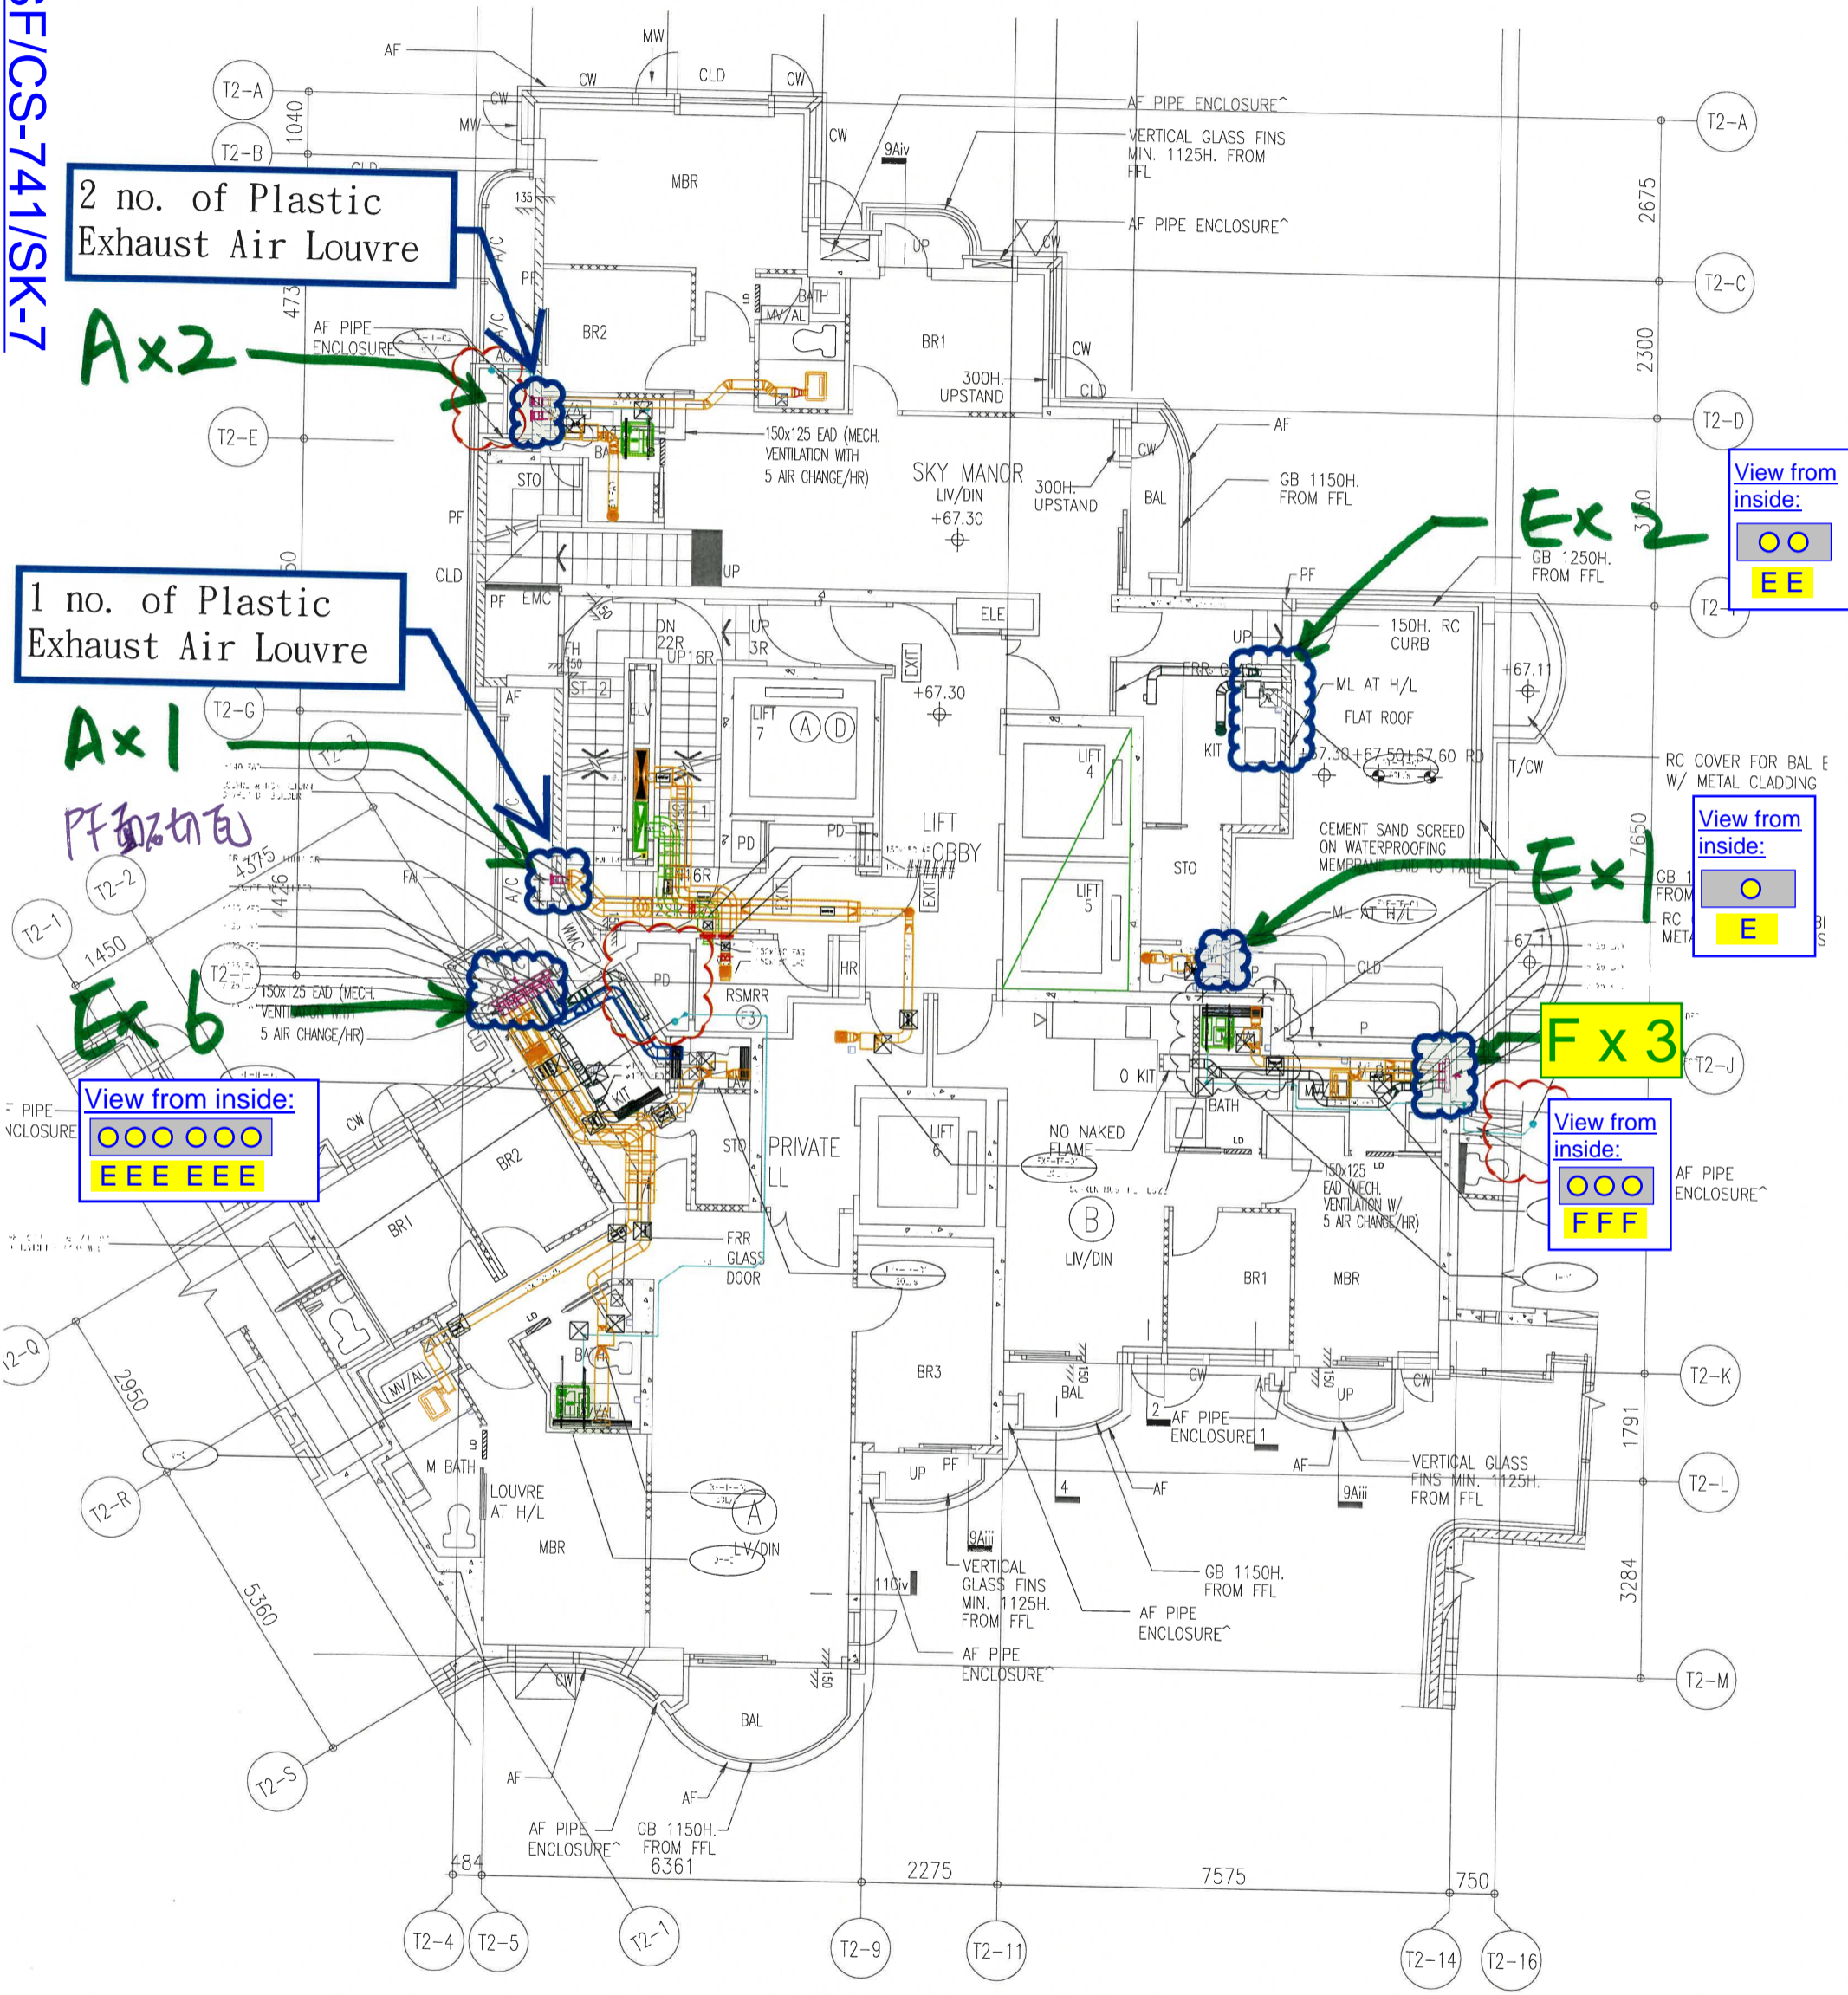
SF/CS-741/SK-7

2 no. of Plastic Exhaust Air Louvre

A×2

1 no. of Plastic Exhaust Air Louvre

A×1

PF面砌切瓦

Ex 6

Ex 2

Ex 1

F x 3

View from inside:
○○○ ○○○
E E E E E E

View from inside:
○○
E E

View from inside:
○
E

View from inside:
○○○
F F F

T2-A
T2-B
T2-E
T2-G
T2-3
T2-2
T2-1
T2-H
T2-Q
T2-R
T2-S
T2-4
T2-5
T2-1
T2-9
T2-11
T2-14
T2-16
T2-M
T2-L
T2-K
T2-J
T2-D
T2-C
T2-A

1040
473
4375
446
1450
2950
5360
484
6361
2275
7575
750
2675
2300
3130
7650
1791
3284

AF
MW
CW
CLD
CW
MBR
9Aiv
AF PIPE ENCLOSURE^
VERTICAL GLASS FINS MIN. 1125H. FROM FFL
AF PIPE ENCLOSURE^
UP
CW
135
A/C
PF
BR2
LD
BATH
MV/AL
BR1
CW
CLD
300H. UPSTAND
AF PIPE ENCLOSURE
A/C
AC
BA
150x125 EAD (MECH. VENTILATION WITH 5 AIR CHANGE/HR)
SKY MANOR
LIV/DIN
+67.30
300H. UPSTAND
CW
BAL
AF
GB 1150H. FROM FFL
GB 1250H. FROM FFL
STO
PF
CLD
UP
PF
EMC
ELE
PF
DN 22R
UP16R
UP 3R
FH
ST 2
EXIT
+67.30
UP
150H. RC CURB
+67.11
ML AT H/L
FLAT ROOF
AF
ELV
LIFT 7
A
D
KIT
67.30 +67.50 +67.60
T/CW
RC COVER FOR BAL E W/ METAL CLADDING
LIFT 4
PD
PD
LIFT LOBBY
6R
EXIT
CEMENT SAND SCREED ON WATERPROOFING MEMBRANE LAID TO FALL
STO
GB 1 FROM
RC METAL
A/C
WMC
LIFT 5
ML AT H/L
+67.11
CLD
150x125 EAD (MECH. VENTILATION WITH 5 AIR CHANGE/HR)
PD
RSMRR
F3
HR
P
P
O KIT
BATH
AF PIPE ENCLOSURE
KIT
CW
BR2
STO
PRIVATE LL
LIFT 6
NO NAKED FLAME
150x125 EAD (MECH. VENTILATION W/ 5 AIR CHANGE/HR)
AF PIPE ENCLOSURE^
LD
BR1
FRR GLASS DOOR
B
LIV/DIN
BR1
MBR
BATH
MV/AL
BR3
150 BAL
CW
2
AF PIPE ENCLOSURE 1
150 UP
CW
M BATH
UP
PF
4
AF
9Aiii
VERTICAL GLASS FINS MIN. 1125H. FROM FFL
LOUVRE AT H/L
MBR
A
LIV/DIN
9Aiii
VERTICAL GLASS FINS MIN. 1125H. FROM FFL
11Civ
GB 1150H. FROM FFL
AF PIPE ENCLOSURE^
AF PIPE ENCLOSURE^
150
CW
BAL
AF
AF
AF PIPE ENCLOSURE^
GB 1150H. FROM FFL
PIPE ENCLOSURE